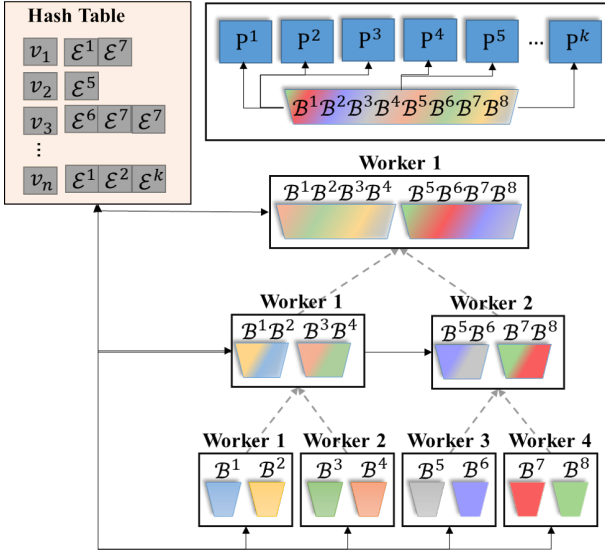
Hash Table

$v_1$ $\mathcal{E}^1$ $\mathcal{E}^7$

$v_2$ $\mathcal{E}^5$

$v_3$ $\mathcal{E}^6$ $\mathcal{E}^7$ $\mathcal{E}^7$

⋮

$v_n$ $\mathcal{E}^1$ $\mathcal{E}^2$ $\mathcal{E}^k$

$P^1$ $P^2$ $P^3$ $P^4$ $P^5$ ... $P^k$

$\mathcal{B}^1\mathcal{B}^2\mathcal{B}^3\mathcal{B}^4\mathcal{B}^5\mathcal{B}^6\mathcal{B}^7\mathcal{B}^8$

Worker 1

$\mathcal{B}^1\mathcal{B}^2\mathcal{B}^3\mathcal{B}^4$ $\mathcal{B}^5\mathcal{B}^6\mathcal{B}^7\mathcal{B}^8$

Worker 1

$\mathcal{B}^1\mathcal{B}^2$ $\mathcal{B}^3\mathcal{B}^4$

Worker 2

$\mathcal{B}^5\mathcal{B}^6$ $\mathcal{B}^7\mathcal{B}^8$

Worker 1

$\mathcal{B}^1$ $\mathcal{B}^2$

Worker 2

$\mathcal{B}^3$ $\mathcal{B}^4$

Worker 3

$\mathcal{B}^5$ $\mathcal{B}^6$

Worker 4

$\mathcal{B}^7$ $\mathcal{B}^8$